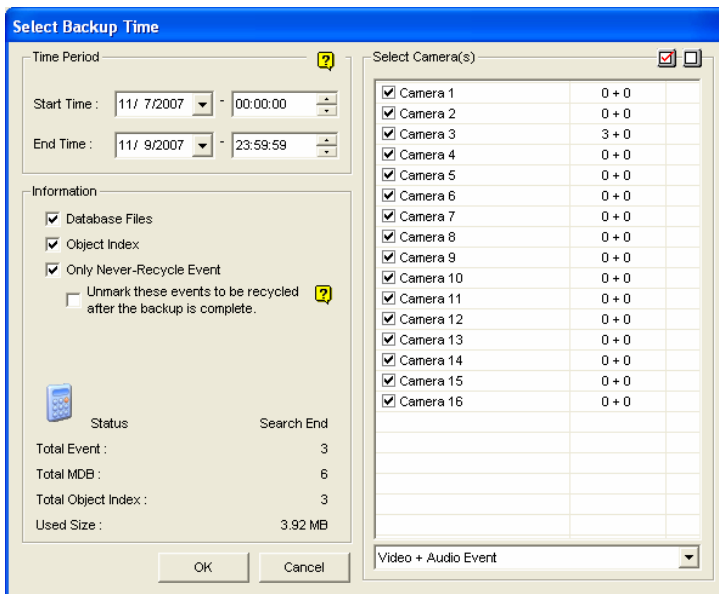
Select Backup Time

Time Period

Start Time : 11/ 7/2007 - 00:00:00

End Time : 11/ 9/2007 - 23:59:59

Information

Database Files

Object Index

Only Never-Recycle Event

Unmark these events to be recycled after the backup is complete.

Status Search End

Total Event : 3

Total MDB : 6

Total Object Index : 3

Used Size : 3.92 MB

OK Cancel

Select Camera(s)

| | |
|---|---|
| Camera 1 | 0 + 0 |
| Camera 2 | 0 + 0 |
| Camera 3 | 3 + 0 |
| Camera 4 | 0 + 0 |
| Camera 5 | 0 + 0 |
| Camera 6 | 0 + 0 |
| Camera 7 | 0 + 0 |
| Camera 8 | 0 + 0 |
| Camera 9 | 0 + 0 |
| Camera 10 | 0 + 0 |
| Camera 11 | 0 + 0 |
| Camera 12 | 0 + 0 |
| Camera 13 | 0 + 0 |
| Camera 14 | 0 + 0 |
| Camera 15 | 0 + 0 |
| Camera 16 | 0 + 0 |

Video + Audio Event